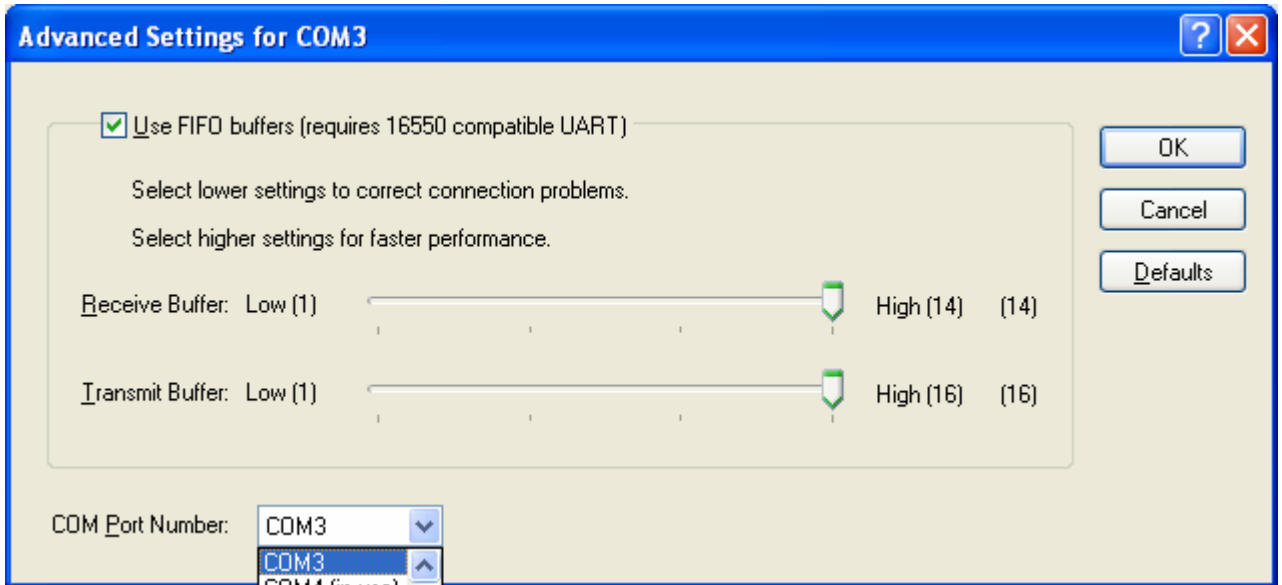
Advanced Settings for COM3

Use FIFO buffers (requires 16550 compatible UART)

Select lower settings to correct connection problems.

Select higher settings for faster performance.

Receive Buffer: Low (1) High (14) (14)

Transmit Buffer: Low (1) High (16) (16)

COM Port Number: COM3

COM3

COM4 (in use)

OK

Cancel

Defaults